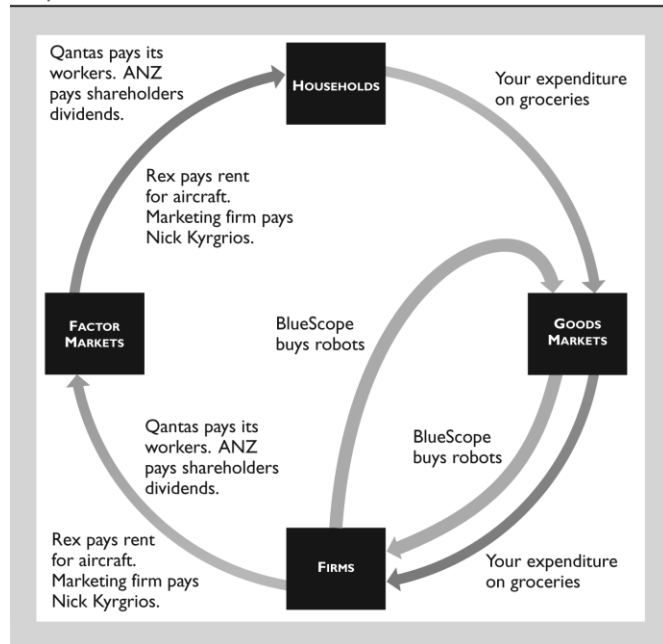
Qantas pays its workers. ANZ pays shareholders dividends.

HOUSEHOLDS

Your expenditure on groceries

Rex pays rent for aircraft. Marketing firm pays Nick Kyrgrios.

FACTOR MARKETS

BlueScope buys robots

GOODS MARKETS

BlueScope buys robots

Qantas pays its workers. ANZ pays shareholders dividends.

Rex pays rent for aircraft. Marketing firm pays Nick Kyrgrios.

FIRMS

Your expenditure on groceries